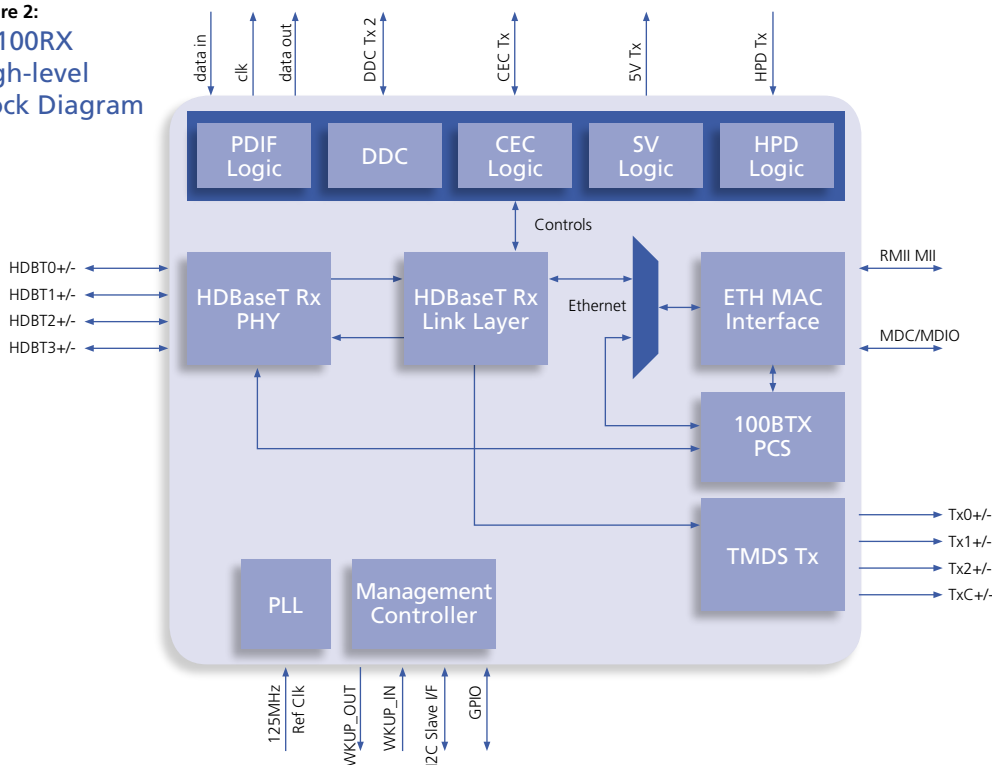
re 2:
100RX
gh-level
ock Diagram

data in
clk
data out
DDC Tx 2
CEC Tx
5V Tx
HPD Tx

PDIF Logic
DDC
CEC Logic
SV Logic
HPD Logic

Controls

HDBT0+/-
HDBT1+/-
HDBT2+/-
HDBT3+/-

HDBaseT Rx PHY
HDBaseT Rx Link Layer
Ethernet
ETH MAC Interface
RMII MII
MDC/MDIO
100BTX PCS
TMDS Tx
Tx0+/-
Tx1+/-
Tx2+/-
TxC+/-

PLL
Management Controller

125MHz
Ref Clk
WKUP_OUT
WKUP_IN
2C Slave I/F
GPIO